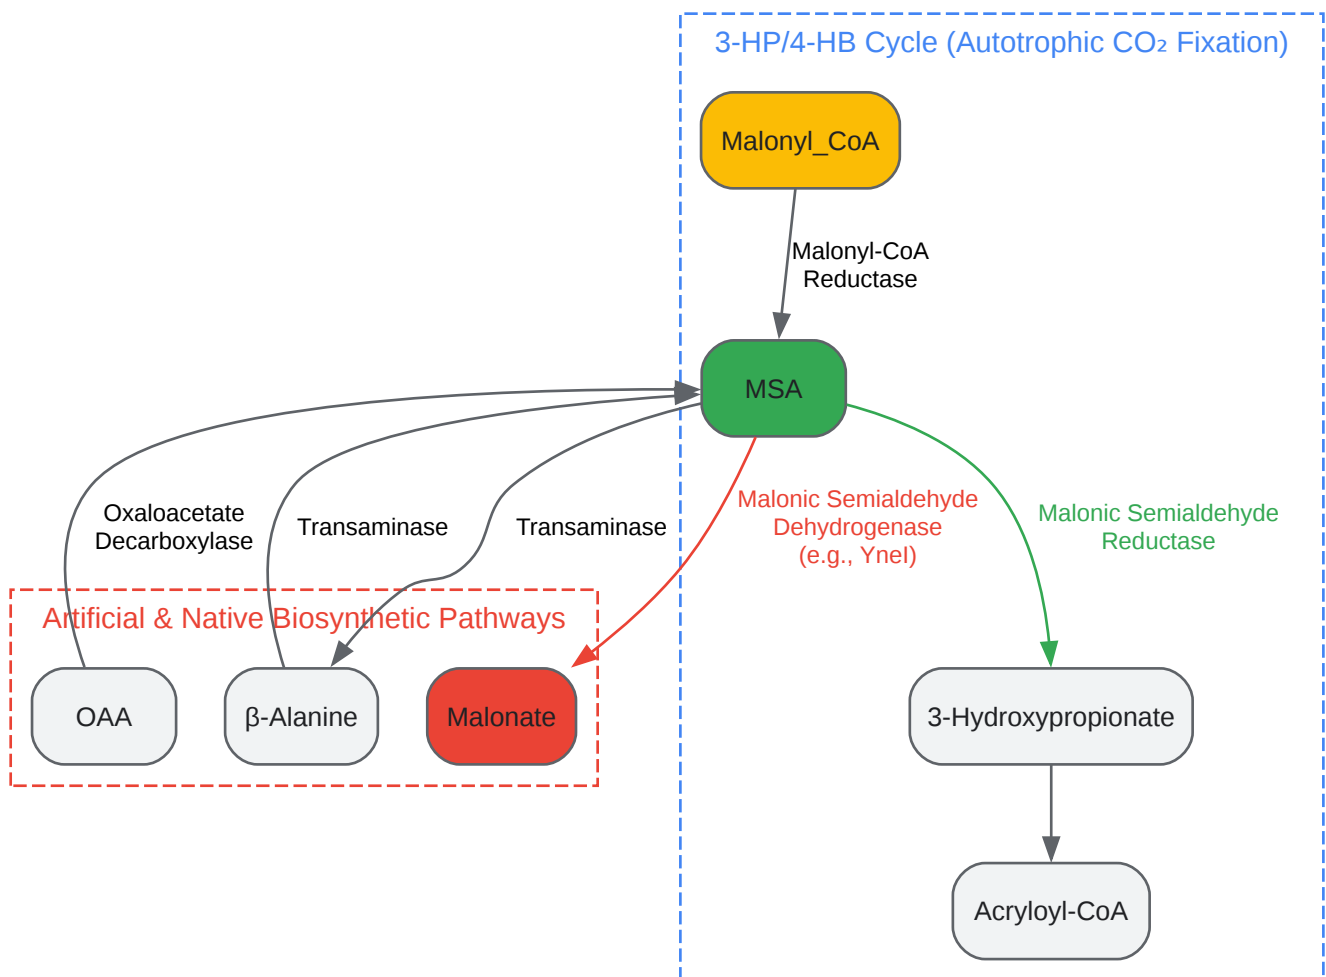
3-HP/4-HB Cycle (Autotrophic $CO_2$ Fixation)

Malonyl_CoA

Malonyl-CoA Reductase

MSA

Oxaloacetate Decarboxylase

Transaminase

Transaminase

Malonic Semialdehyde Dehydrogenase (e.g., YneI)

Malonic Semialdehyde Reductase

Artificial & Native Biosynthetic Pathways

OAA

β-Alanine

Malonate

3-Hydroxypropionate

Acryloyl-CoA